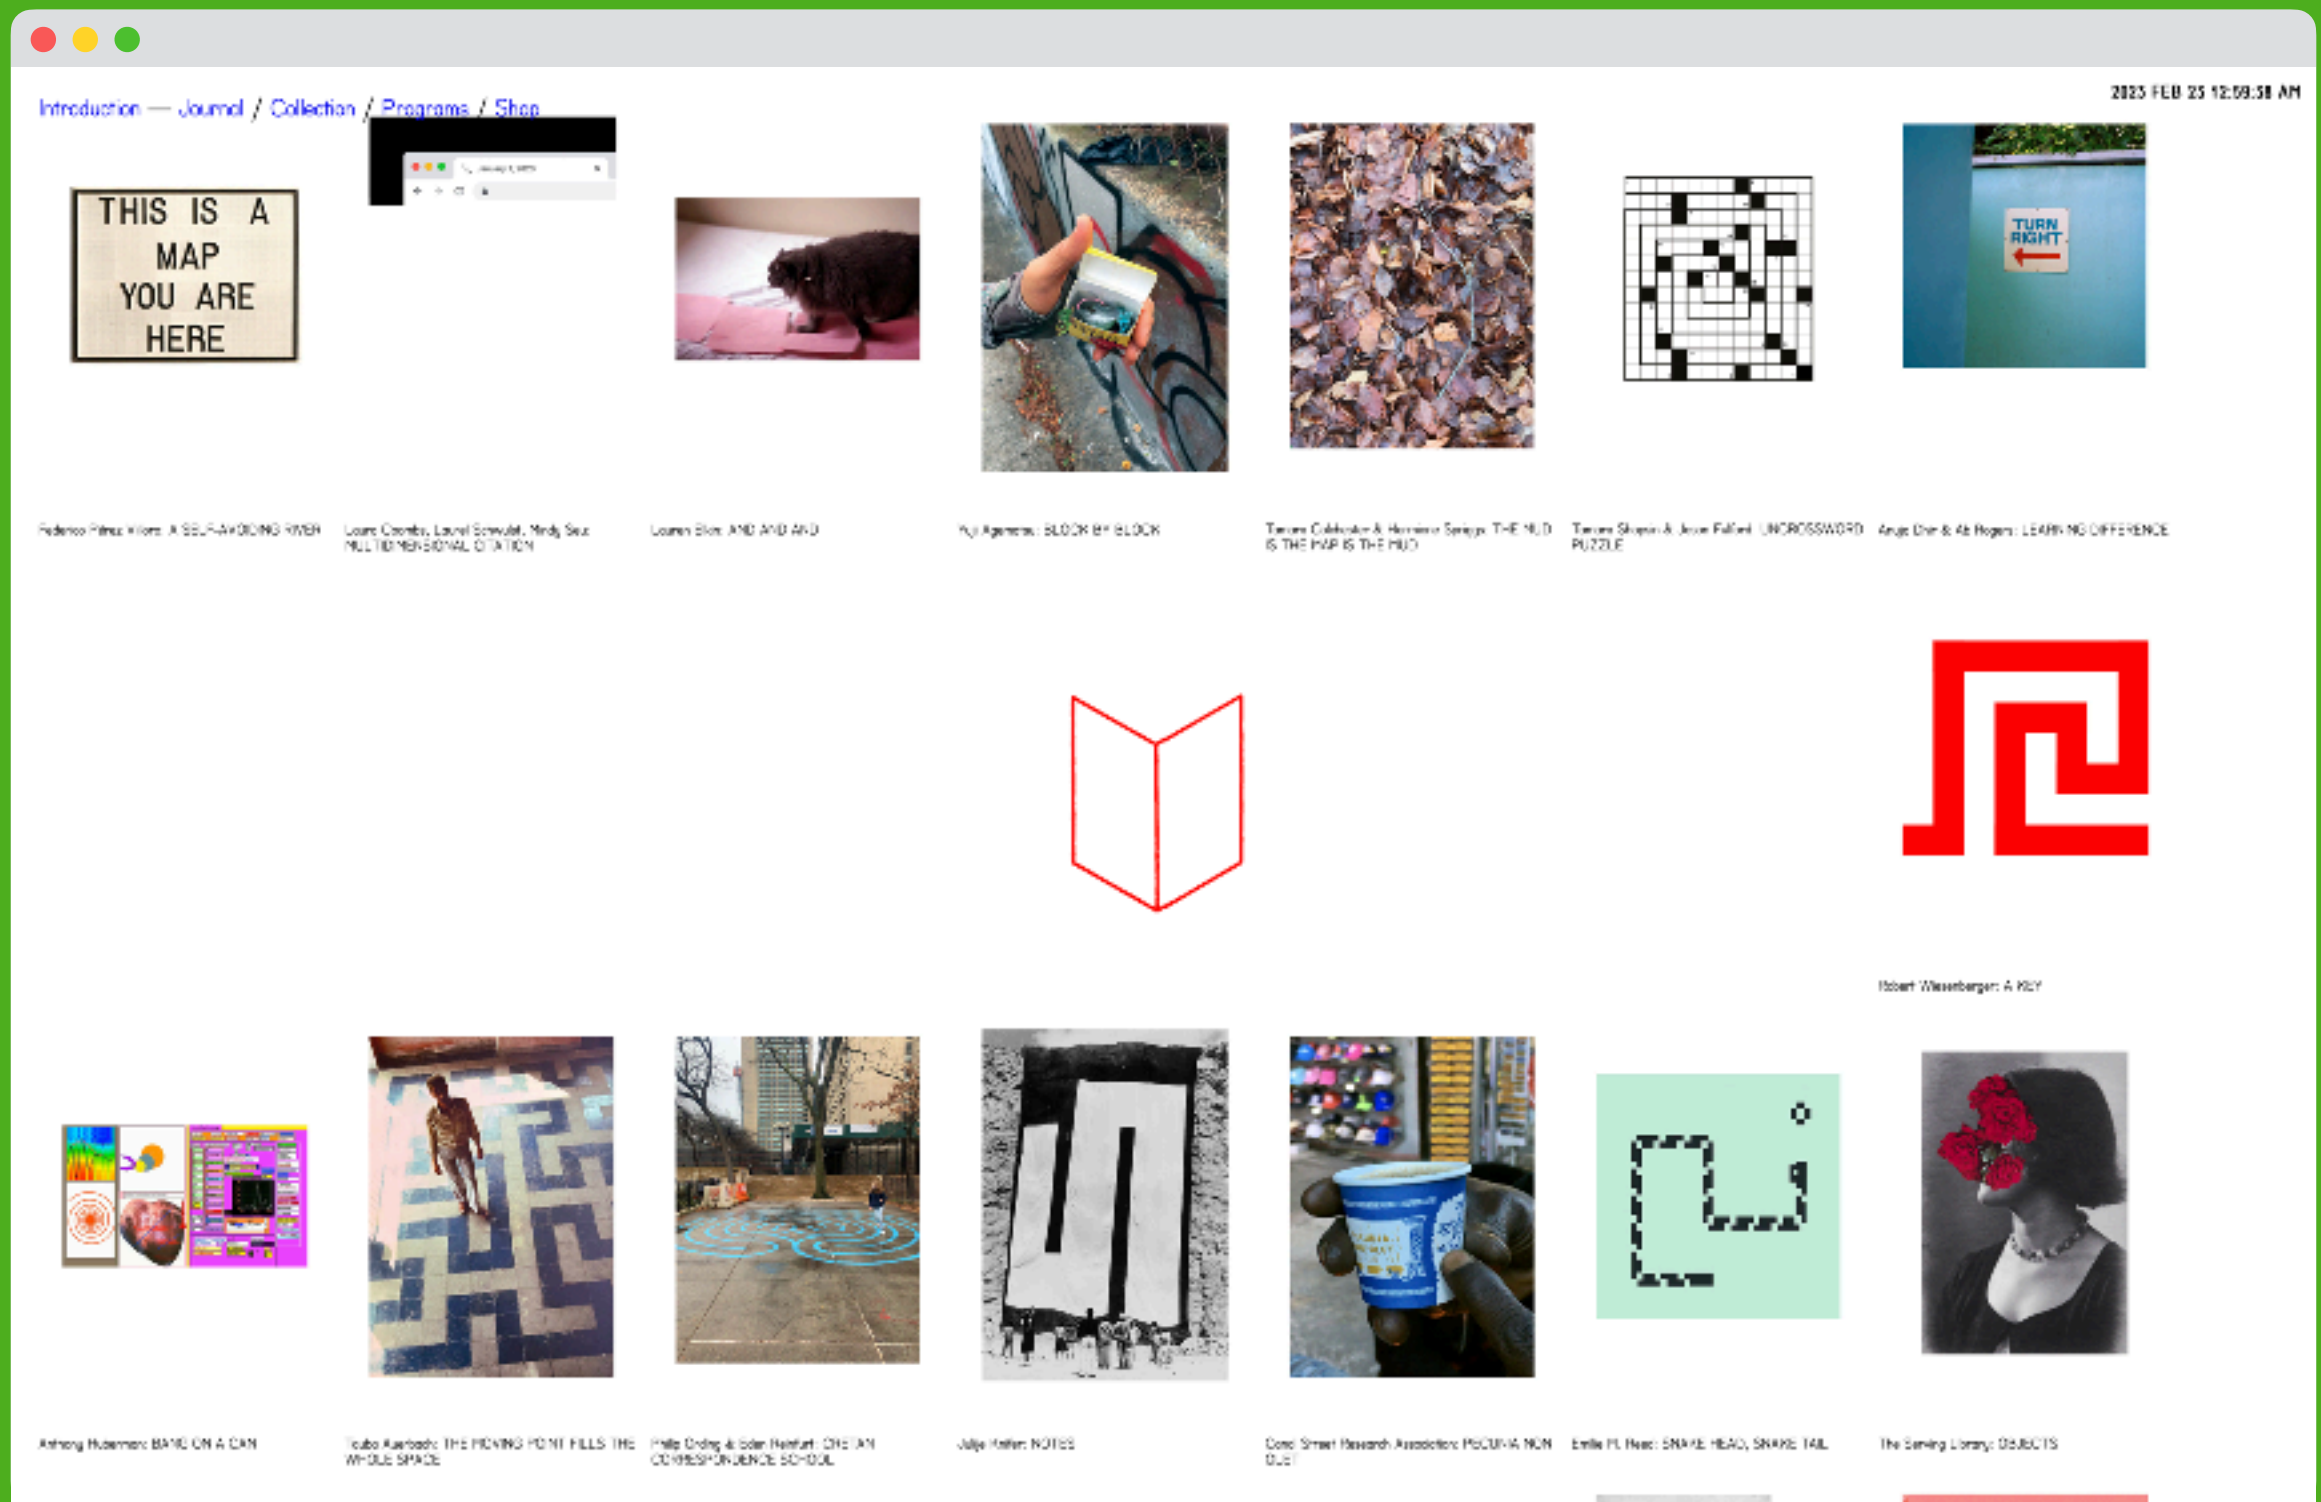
Introduction — Journal / Collection / Programs / Shop

2023 FEB 25 12:59:58 AM

THIS IS A MAP YOU ARE HERE

TURN RIGHT

Federico Pérez Villoro: A SELF-AVOIDING RIVER

Laura Coombs, Laurel Schwulst, Mindy Seu: MULTIDIMENSIONAL CITATION

Lauren Elder: AND AND AND

Yuji Agematsu: BLOCK BY BLOCK

Tamara Cobbsdale & Hermione Spriggs: THE MUD IS THE MAP IS THE MUD

Tamara Shopsin & Jason Fulford: UNCROSSWORD PUZZLE

Angie Dee & Ali Rogers: LEARNING DIFFERENCE

Robert Wiesenberger: A KEY

Anthony Huberman: BAND ON A CAN

Tauba Auerbach: THE MOVING POINT FILLS THE WHOLE SPACE

Phillip Ording & Eden Heinfurt: CRETAN CORRESPONDENCE SCHOOL

Julija Hafler: NOTES

Canal Street Research Association: PECUNIA NON OLET

Emilie H. Nee: SNAKE HEAD, SNAKE TAIL

The Sewing Library: OBJECTS